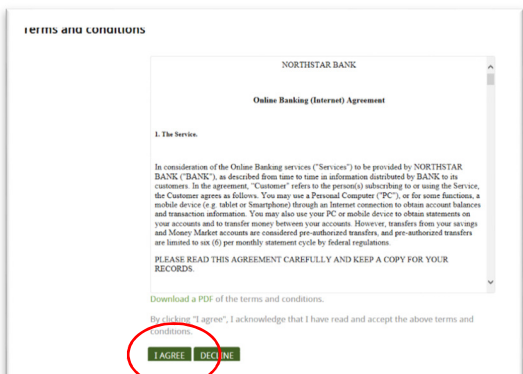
Terms and conditions

NORTHSTAR BANK

Online Banking (Internet) Agreement

1. The Service.

In consideration of the Online Banking services ("Services") to be provided by NORTHSTAR BANK ("BANK"), as described from time to time in information distributed by BANK to its customers. In the agreement, "Customer" refers to the person(s) subscribing to or using the Service, the Customer agrees as follows. You may use a Personal Computer ("PC"), or for some functions, a mobile device (e.g. tablet or Smartphone) through an Internet connection to obtain account balances and transaction information. You may also use your PC or mobile device to obtain statements on your accounts and to transfer money between your accounts. However, transfers from your savings and Money Market accounts are considered pre-authorized transfers, and pre-authorized transfers are limited to six (6) per monthly statement cycle by federal regulations.

PLEASE READ THIS AGREEMENT CAREFULLY AND KEEP A COPY FOR YOUR RECORDS.

Download a PDF of the terms and conditions.

By clicking "I agree", I acknowledge that I have read and accept the above terms and conditions.

I AGREE DECLINE